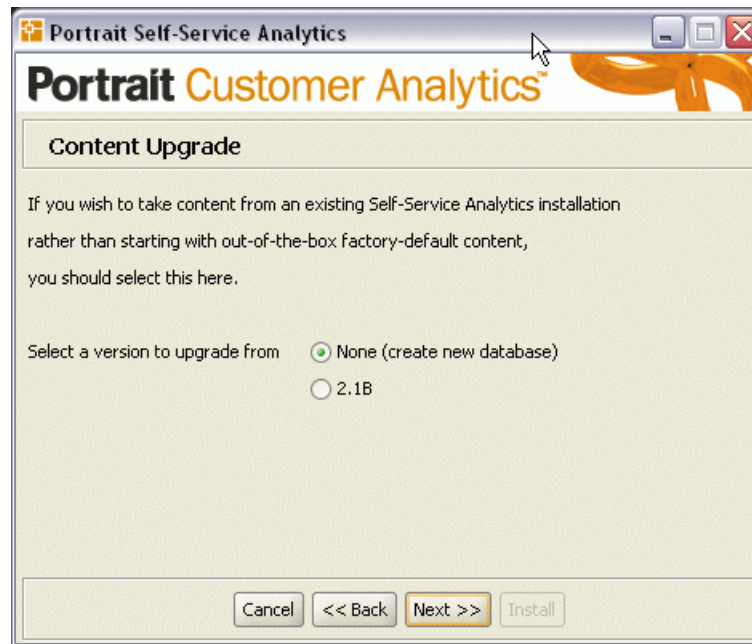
Portrait Self-Service Analytics

Portrait Customer Analytics™

Content Upgrade

If you wish to take content from an existing Self-Service Analytics installation rather than starting with out-of-the-box factory-default content, you should select this here.

Select a version to upgrade from

None (create new database)

2.1B

Cancel

<< Back

Next >>

Install